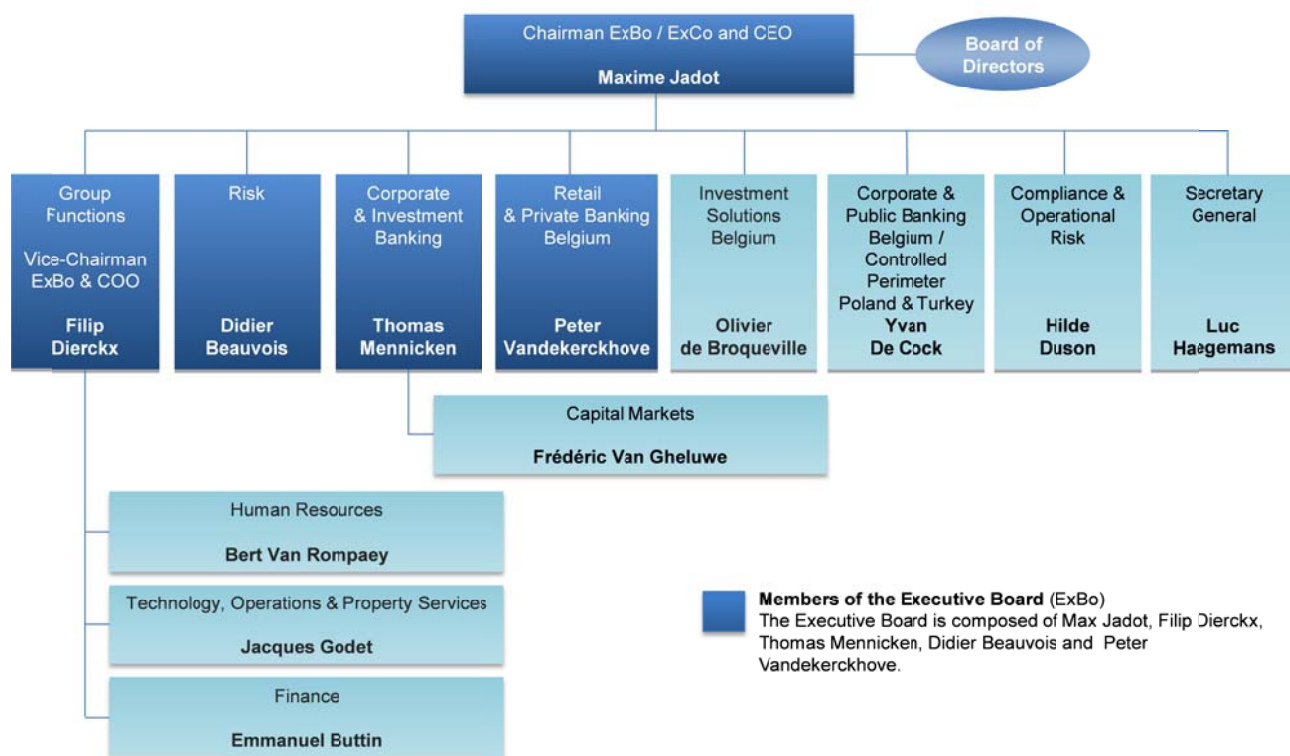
Chairman ExBo / ExCo and CEO

Maxime Jadot

Board of Directors

Group Functions

Vice-Chairman ExBo & COO

Filip Dierckx

Risk

Didier Beauvois

Corporate & Investment Banking

Thomas Mennicken

Retail & Private Banking Belgium

Peter Vandekerckhove

Investment Solutions Belgium

Olivier de Broqueville

Corporate & Public Banking Belgium / Controlled Perimeter Poland & Turkey

Yvan De Cock

Compliance & Operational Risk

Hilde Duson

Secretary General

Luc Haegemans

Capital Markets

Frédéric Van Gheluwe

Human Resources

Bert Van Rompaey

Technology, Operations & Property Services

Jacques Godet

Finance

Emmanuel Buttin

Members of the Executive Board (ExBo)
The Executive Board is composed of Max Jadot, Filip Dierckx, Thomas Mennicken, Didier Beauvois and Peter Vandekerckhove.